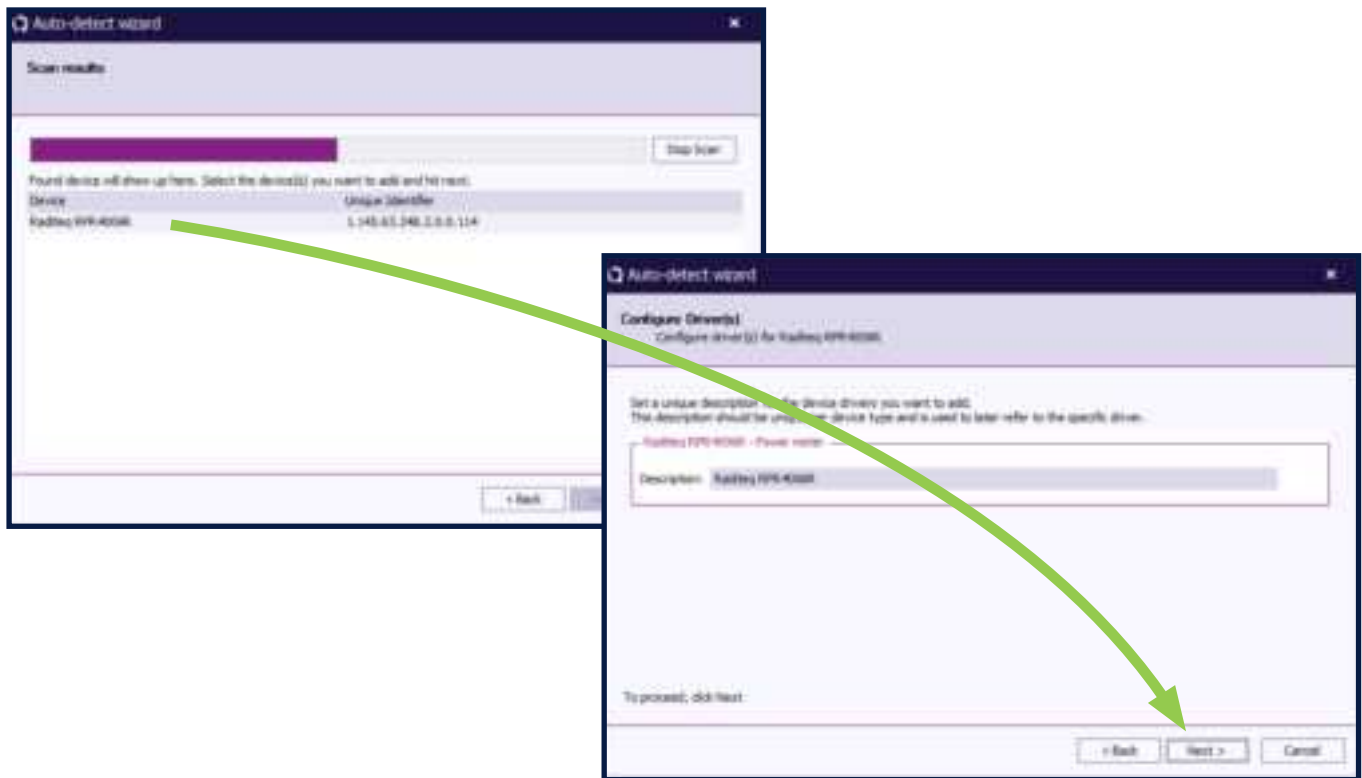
Auto-detect wizard

Scan results

Stop Scan

Found device will show up here. Select the device(s) you want to add and hit next.

| Device | Unique Identifier |
|---|---|
| Raditeq RPR-4006R | 1.145.63.248.1.0.0.114 |

< Back

Auto-detect wizard

Configure Driver(s)
Configure driver(s) for Raditeq RPR-4006R

Set a unique description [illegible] the device drivers you want to add.
This description should be uniq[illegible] device type and is used to later refer to the specific driver.

Raditeq RPR-4006R - Power meter

Description: Raditeq RPR-4006R

To proceed, click Next

< Back
Next >
Cancel